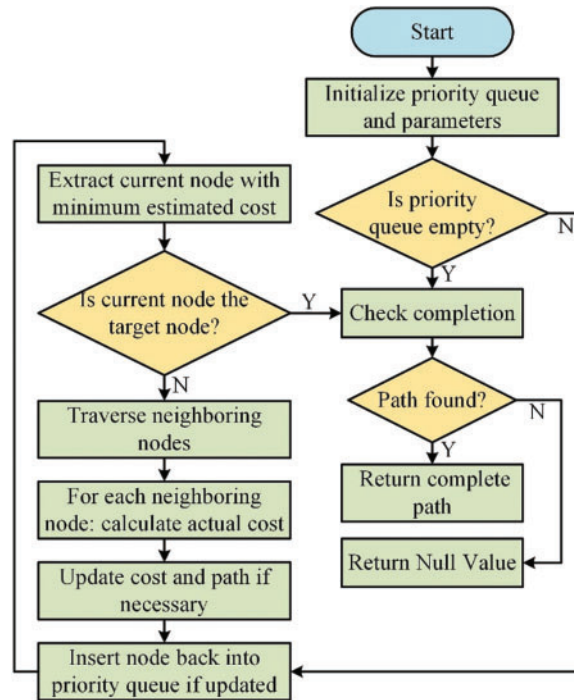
Start

Initialize priority queue and parameters

Is priority queue empty?

N

Y

Extract current node with minimum estimated cost

Is current node the target node?

Y

Check completion

N

Path found?

N

Y

Traverse neighboring nodes

Return complete path

For each neighboring node: calculate actual cost

Return Null Value

Update cost and path if necessary

Insert node back into priority queue if updated